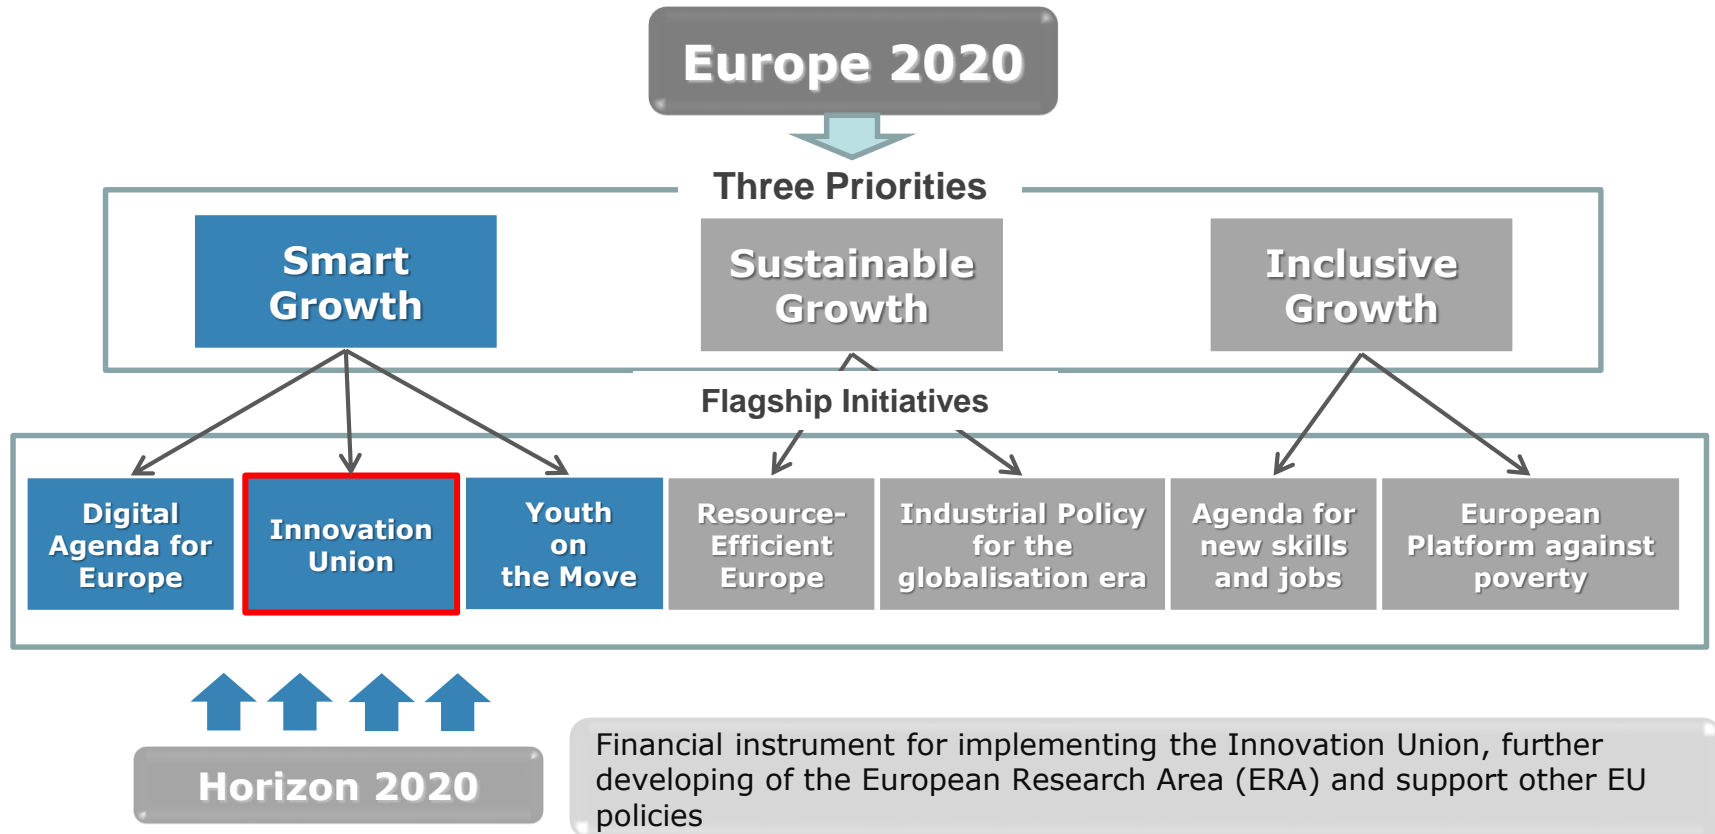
Europe 2020

Three Priorities

Smart Growth

Sustainable Growth

Inclusive Growth

Flagship Initiatives

Digital Agenda for Europe

Innovation Union

Youth on the Move

Resource-Efficient Europe

Industrial Policy for the globalisation era

Agenda for new skills and jobs

European Platform against poverty

Horizon 2020

Financial instrument for implementing the Innovation Union, further developing of the European Research Area (ERA) and support other EU policies